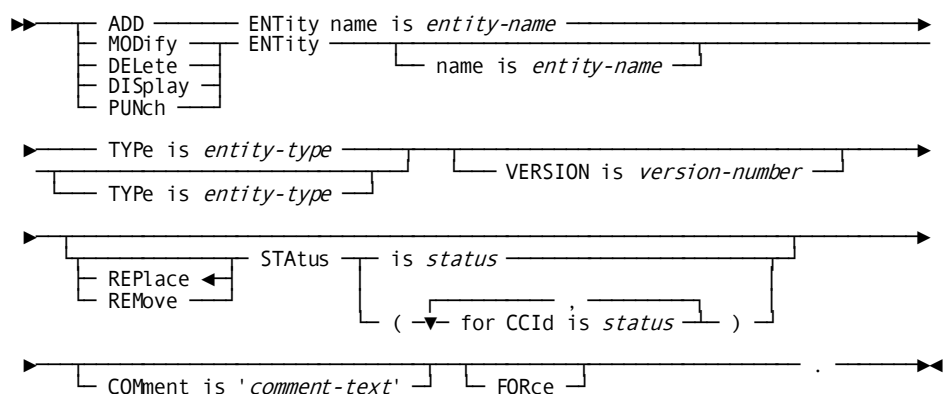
ADD ENTity name is *entity-name*
MODify ENTity
DELete
DISplay
PUNch
name is *entity-name*

TYPe is *entity-type*
TYPe is *entity-type*
VERSION is *version-number*

STAtus is *status*
REPlace
REMove
( , for CCId is *status* )

COMment is '*comment-text*'
FORce
.